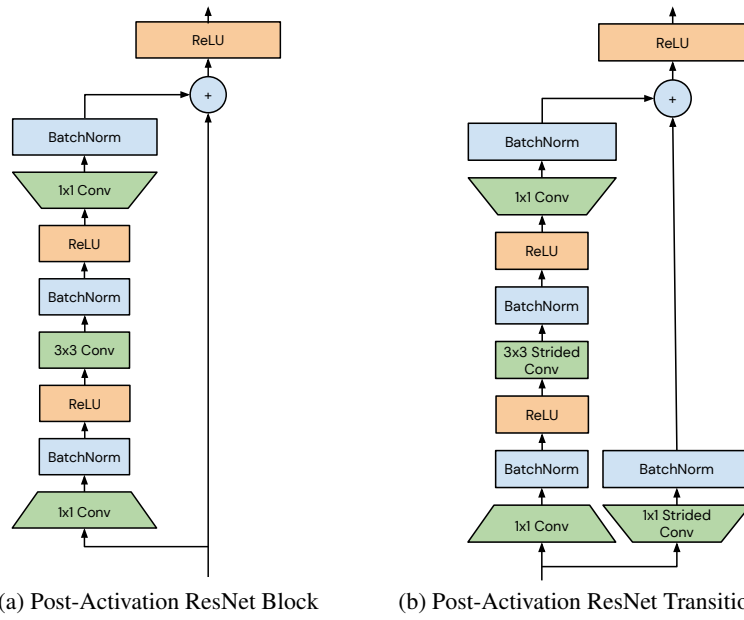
ReLU

+

BatchNorm

1x1 Conv

ReLU

BatchNorm

3x3 Conv

ReLU

BatchNorm

1x1 Conv

(a) Post-Activation ResNet Block

ReLU

+

BatchNorm

1x1 Conv

ReLU

BatchNorm

3x3 Strided Conv

ReLU

BatchNorm

BatchNorm

1x1 Conv

1x1 Strided Conv

(b) Post-Activation ResNet Transitio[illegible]